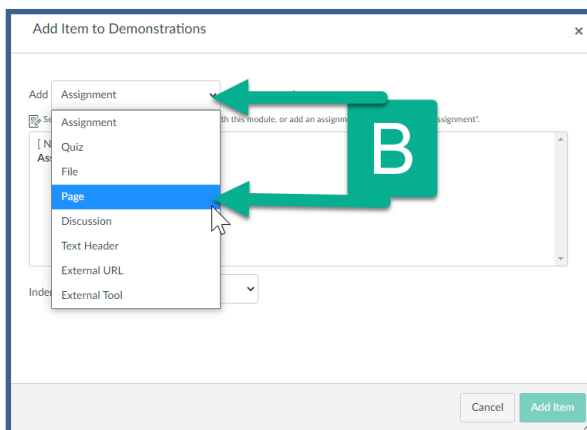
Add Item to Demonstrations

×

Add Assignment

Se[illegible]th this module, or add an assignm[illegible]ssignment".

[ N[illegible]
Ass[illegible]

Assignment
Quiz
File
Page
Discussion
Text Header
External URL
External Tool

B

Inde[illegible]

Cancel

Add Item